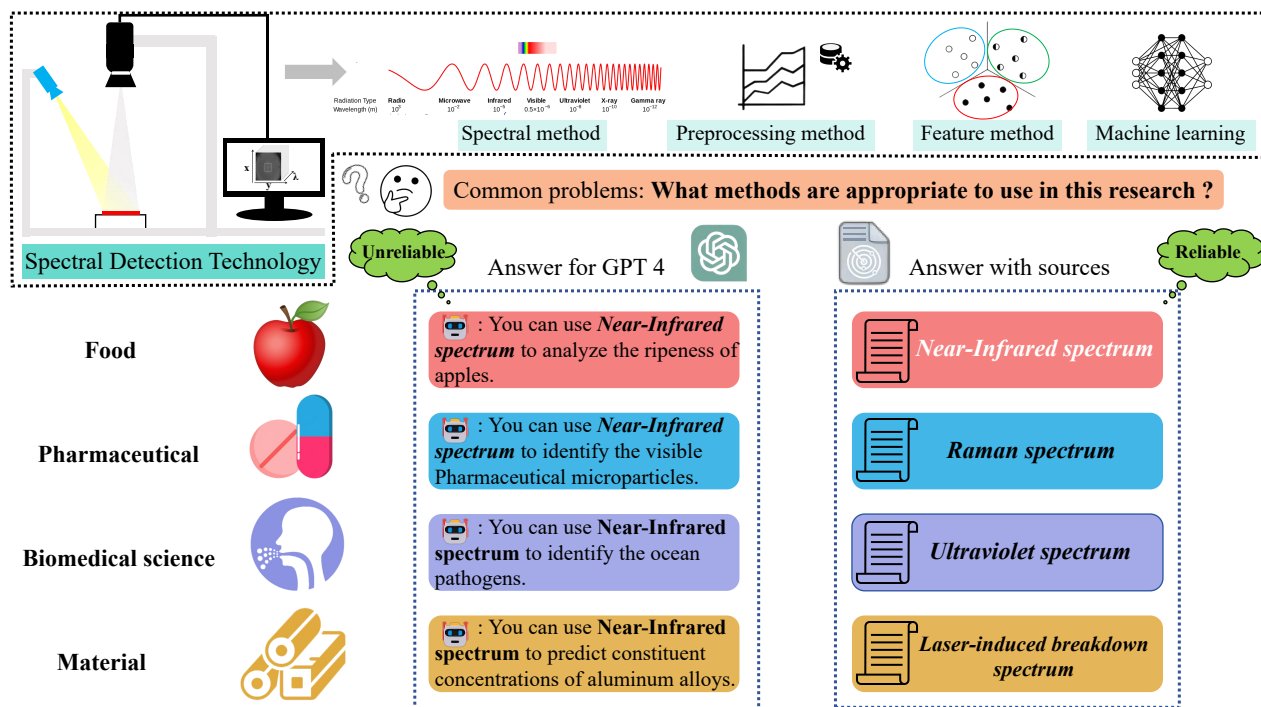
Radiation Type Radio Microwave Infrared Visible Ultraviolet X-ray Gamma ray
Wavelength (m) $10^3$ $10^{-2}$ $10^{-5}$ $0.5\times10^{-6}$ $10^{-8}$ $10^{-10}$ $10^{-12}$

Spectral method

Preprocessing method

Feature method

Machine learning

x y λ

Spectral Detection Technology

Common problems: **What methods are appropriate to use in this research ?**

Unreliable

Answer for GPT 4

Answer with sources

Reliable

Food

Pharmaceutical

Biomedical science

Material

: You can use ***Near-Infrared spectrum*** to analyze the ripeness of apples.

: You can use ***Near-Infrared spectrum*** to identify the visible Pharmaceutical microparticles.

: You can use **Near-Infrared spectrum** to identify the ocean pathogens.

: You can use **Near-Infrared spectrum** to predict constituent concentrations of aluminum alloys.

*Near-Infrared spectrum*

***Raman spectrum***

***Ultraviolet spectrum***

***Laser-induced breakdown spectrum***